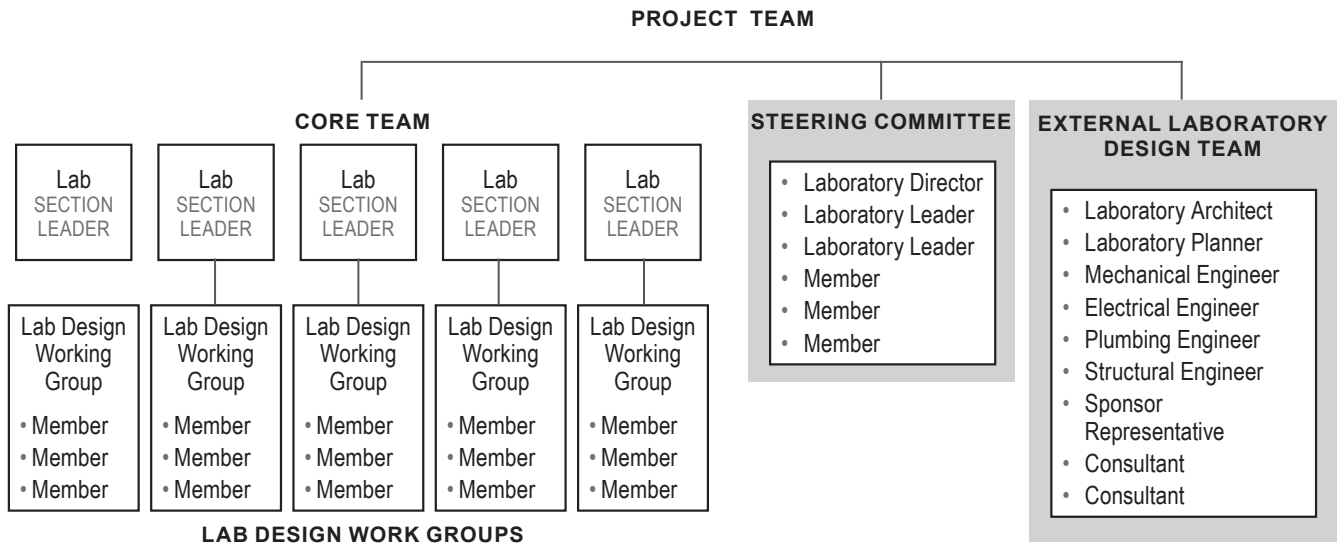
PROJECT TEAM

CORE TEAM

Lab SECTION LEADER

Lab SECTION LEADER

Lab SECTION LEADER

Lab SECTION LEADER

Lab SECTION LEADER

Lab Design Working Group
• Member
• Member
• Member

Lab Design Working Group
• Member
• Member
• Member

Lab Design Working Group
• Member
• Member
• Member

Lab Design Working Group
• Member
• Member
• Member

Lab Design Working Group
• Member
• Member
• Member

LAB DESIGN WORK GROUPS

STEERING COMMITTEE
• Laboratory Director
• Laboratory Leader
• Laboratory Leader
• Member
• Member
• Member

EXTERNAL LABORATORY DESIGN TEAM
• Laboratory Architect
• Laboratory Planner
• Mechanical Engineer
• Electrical Engineer
• Plumbing Engineer
• Structural Engineer
• Sponsor Representative
• Consultant
• Consultant